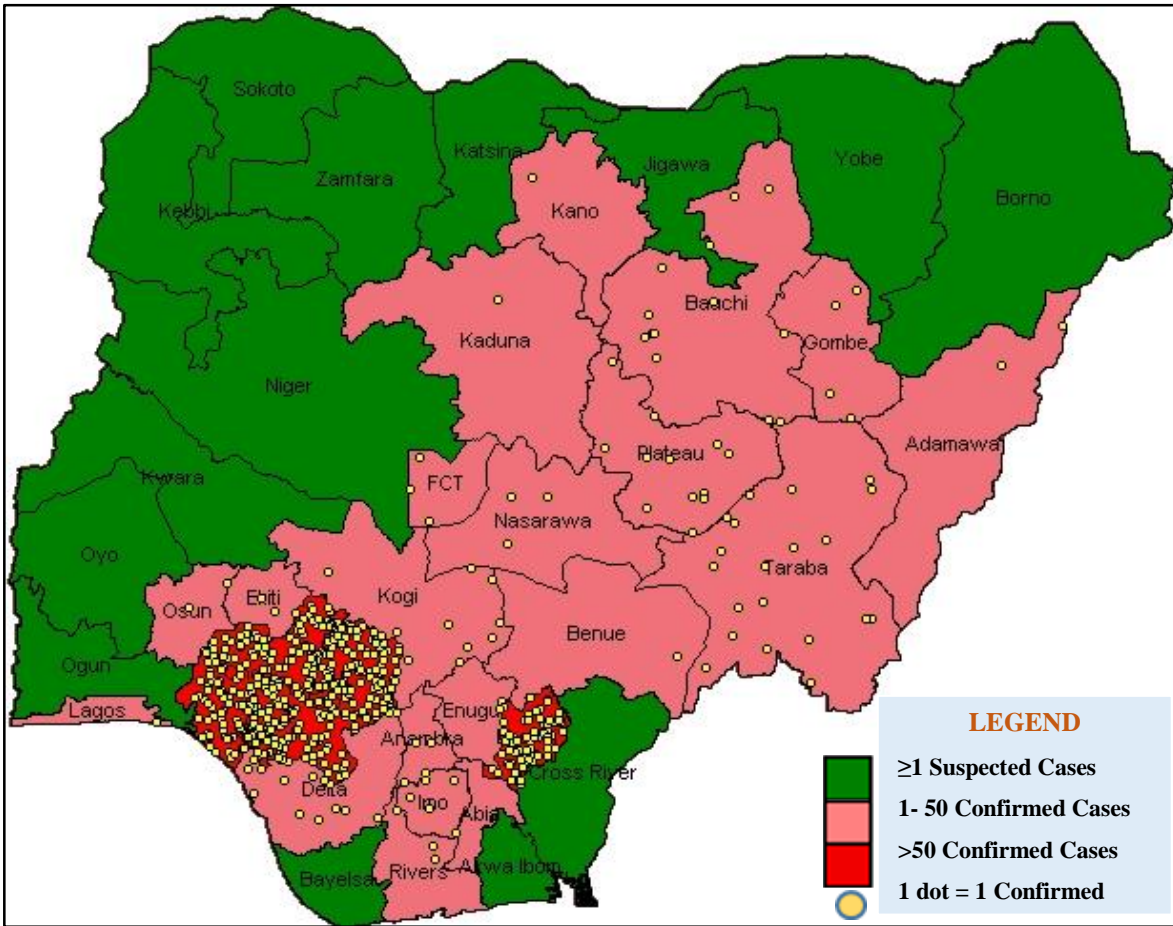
Sokoto
Zamfara
Katsina
Jigawa
Yobe
Borno
Kebbi
Kano
Bauchi
Gombe
Kaduna
Niger
Adamawa
Plateau
FCT
Kwara
Nasarawa
Oyo
Taraba
Osun
Ekiti
Kogi
Benue
Ogun
Lagos
Enugu
Anambra
Cross River
Delta
Imo
Abia
Bayelsa
Rivers
Akwa Ibom

LEGEND
≥1 Suspected Cases
1- 50 Confirmed Cases
>50 Confirmed Cases
1 dot = 1 Confirmed